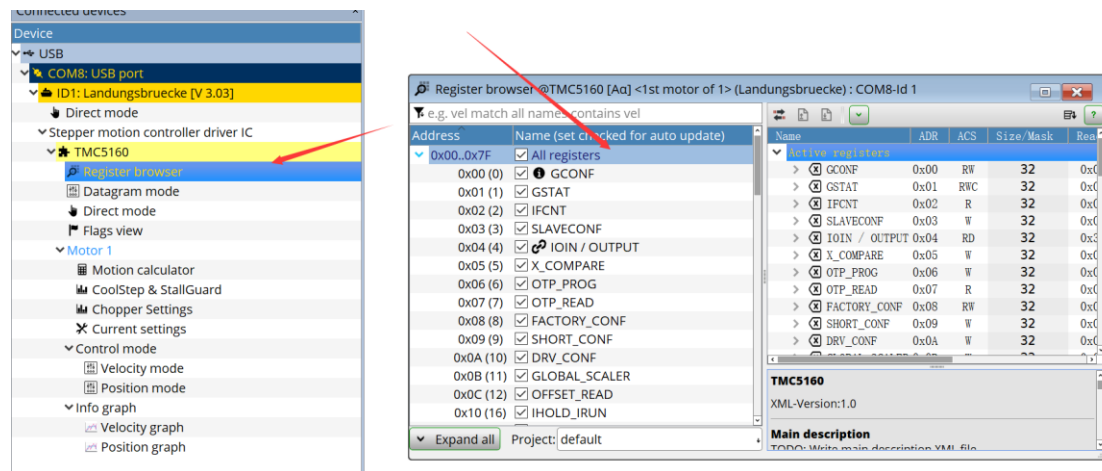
Connected devices

Device
USB
COM8: USB port
ID1: Landungsbruecke [V 3.03]
Direct mode
Stepper motion controller driver IC
TMC5160
Register browser
Datagram mode
Direct mode
Flags view
Motor 1
Motion calculator
CoolStep & StallGuard
Chopper Settings
Current settings
Control mode
Velocity mode
Position mode
Info graph
Velocity graph
Position graph

Register browser @TMC5160 [Aα] <1st motor of 1> (Landungsbruecke) : COM8-Id 1

e.g. vel match all names contains vel

| Address | Name (set checked for auto update) |
|---|---|
| 0x00..0x7F | All registers |
| 0x00 (0) | GCONF |
| 0x01 (1) | GSTAT |
| 0x02 (2) | IFCNT |
| 0x03 (3) | SLAVECONF |
| 0x04 (4) | IOIN / OUTPUT |
| 0x05 (5) | X_COMPARE |
| 0x06 (6) | OTP_PROG |
| 0x07 (7) | OTP_READ |
| 0x08 (8) | FACTORY_CONF |
| 0x09 (9) | SHORT_CONF |
| 0x0A (10) | DRV_CONF |
| 0x0B (11) | GLOBAL_SCALER |
| 0x0C (12) | OFFSET_READ |
| 0x10 (16) | IHOLD_IRUN |

Expand all Project: default

| Name | ADR | ACS | Size/Mask | Rea |
|---|---|---|---|---|
| Active registers | | | | |
| GCONF | 0x00 | RW | 32 | 0x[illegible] |
| GSTAT | 0x01 | RWC | 32 | 0x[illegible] |
| IFCNT | 0x02 | R | 32 | 0x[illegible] |
| SLAVECONF | 0x03 | W | 32 | 0x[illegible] |
| IOIN / OUTPUT | 0x04 | RD | 32 | 0x3 |
| X_COMPARE | 0x05 | W | 32 | 0x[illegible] |
| OTP_PROG | 0x06 | W | 32 | 0x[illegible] |
| OTP_READ | 0x07 | R | 32 | 0x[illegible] |
| FACTORY_CONF | 0x08 | RW | 32 | 0x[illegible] |
| SHORT_CONF | 0x09 | W | 32 | 0x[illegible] |
| DRV_CONF | 0x0A | W | 32 | 0x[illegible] |

TMC5160
XML-Version:1.0
Main description
TODO: Write main description XML file